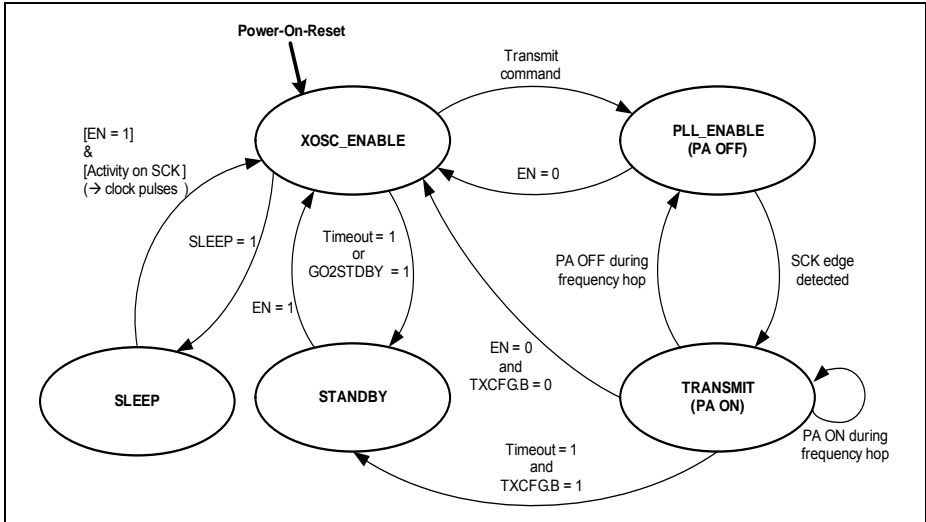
Power-On-Reset

Transmit command

XOSC_ENABLE

PLL_ENABLE (PA OFF)

[EN = 1] & [Activity on SCK] (→ clock pulses )

EN = 0

SLEEP = 1

Timeout = 1 or GO2STDBY = 1

EN = 1

PA OFF during frequency hop

SCK edge detected

EN = 0 and TXCFG.B = 0

SLEEP

STANDBY

TRANSMIT (PA ON)

PA ON during frequency hop

Timeout = 1 and TXCFG.B = 1